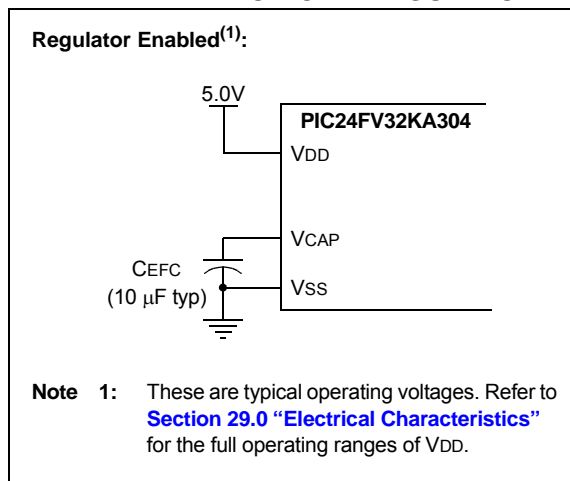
Regulator Enabled$^{(1)}$:

5.0V

PIC24FV32KA304

VDD

VCAP

CEFC
(10 μF typ)

VSS

Note 1: These are typical operating voltages. Refer to Section 29.0 "Electrical Characteristics" for the full operating ranges of VDD.